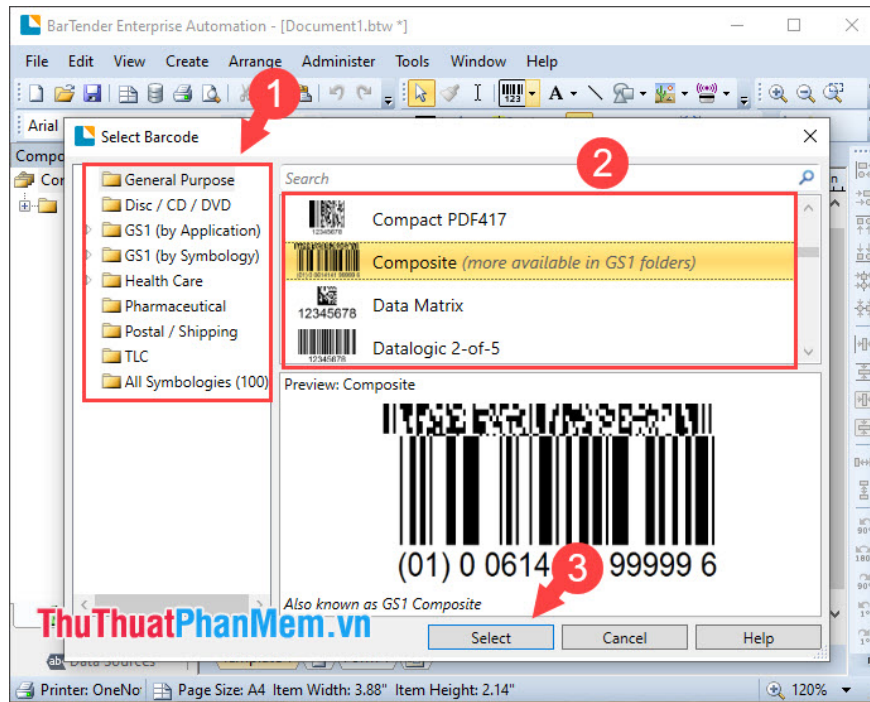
BarTender Enterprise Automation - [Document1.btw *]

File Edit View Create Arrange Administer Tools Window Help

Arial

Compo

Cor

Select Barcode

1

2

General Purpose
Disc / CD / DVD
GS1 (by Application)
GS1 (by Symbology)
Health Care
Pharmaceutical
Postal / Shipping
TLC
All Symbologies (100)

Search

12345678 Compact PDF417
Composite (more available in GS1 folders)
12345678 Data Matrix
12345678 Datalogic 2-of-5

Preview: Composite

(01) 0 0614 3 99999 6

3

Also known as GS1 Composite

Select Cancel Help

ThuThuatPhanMem.vn

Data Sources

Printer: OneNo Page Size: A4 Item Width: 3.88" Item Height: 2.14" 120%